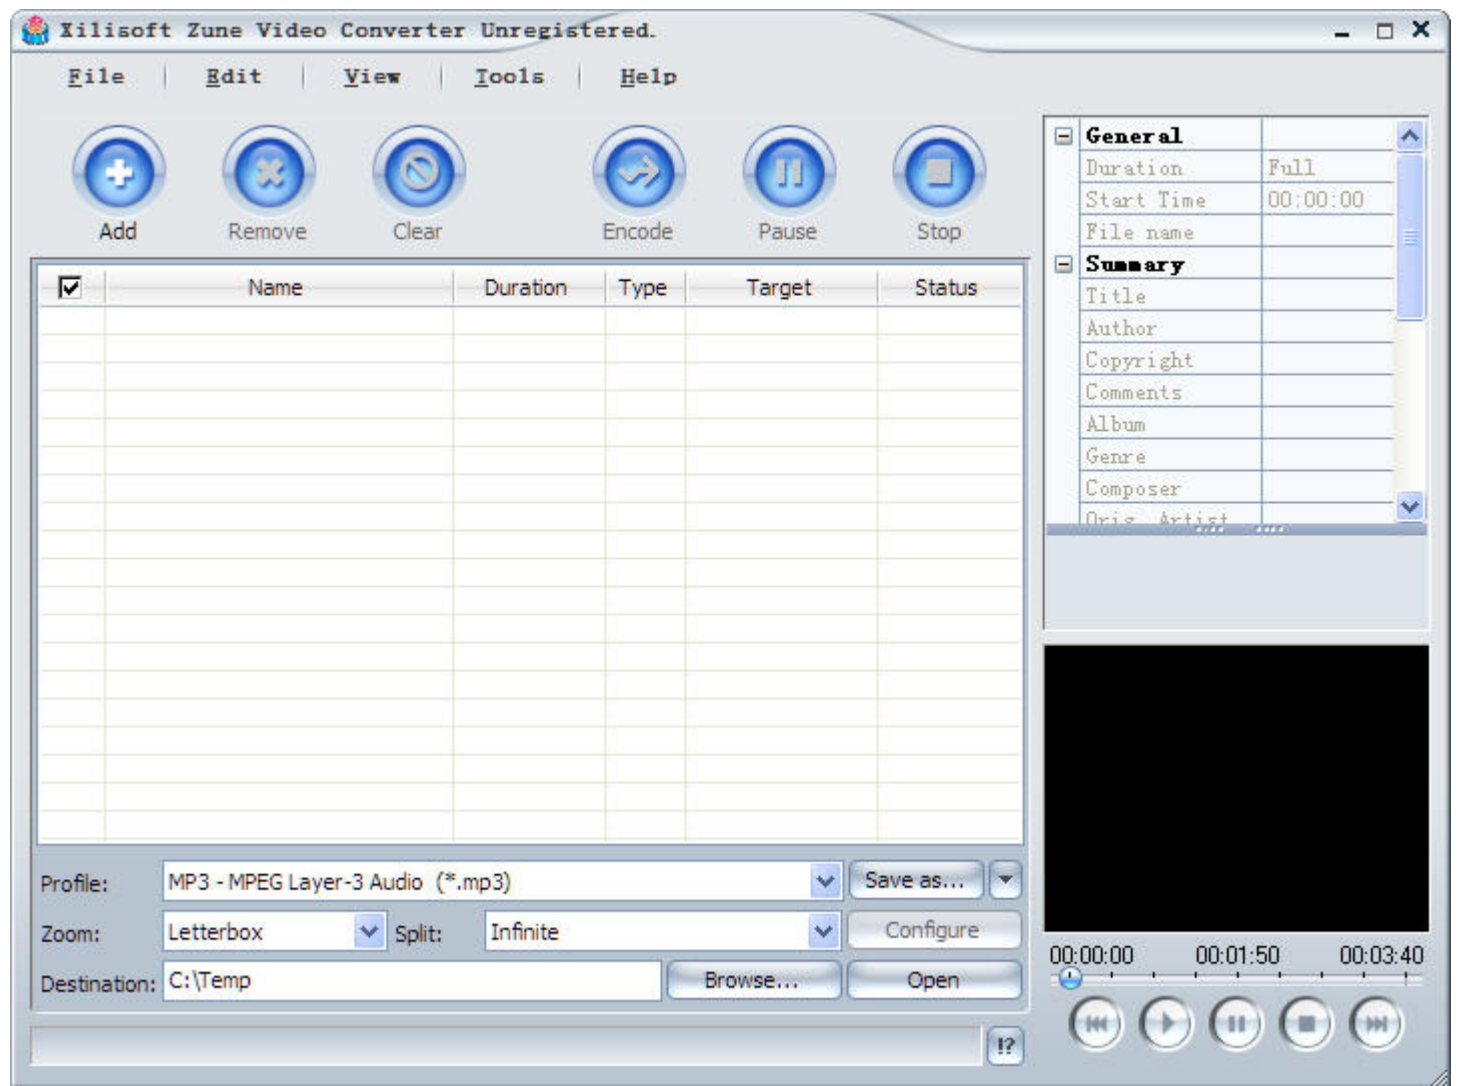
Xilisoft Zune Video Converter Unregistered.

File | Edit | View | Tools | Help

Add Remove Clear Encode Pause Stop

| ☑ | Name | Duration | Type | Target | Status |
|---|---|---|---|---|---|

| General | |
|---|---|
| Duration | Full |
| Start Time | 00:00:00 |
| File name | |
| Summary | |
| Title | |
| Author | |
| Copyright | |
| Comments | |
| Album | |
| Genre | |
| Composer | |
| Orig. Artist | |

Profile: MP3 - MPEG Layer-3 Audio (*.mp3) Save as...

Zoom: Letterbox Split: Infinite Configure

Destination: C:\Temp Browse... Open

!?

00:00:00 00:01:50 00:03:40